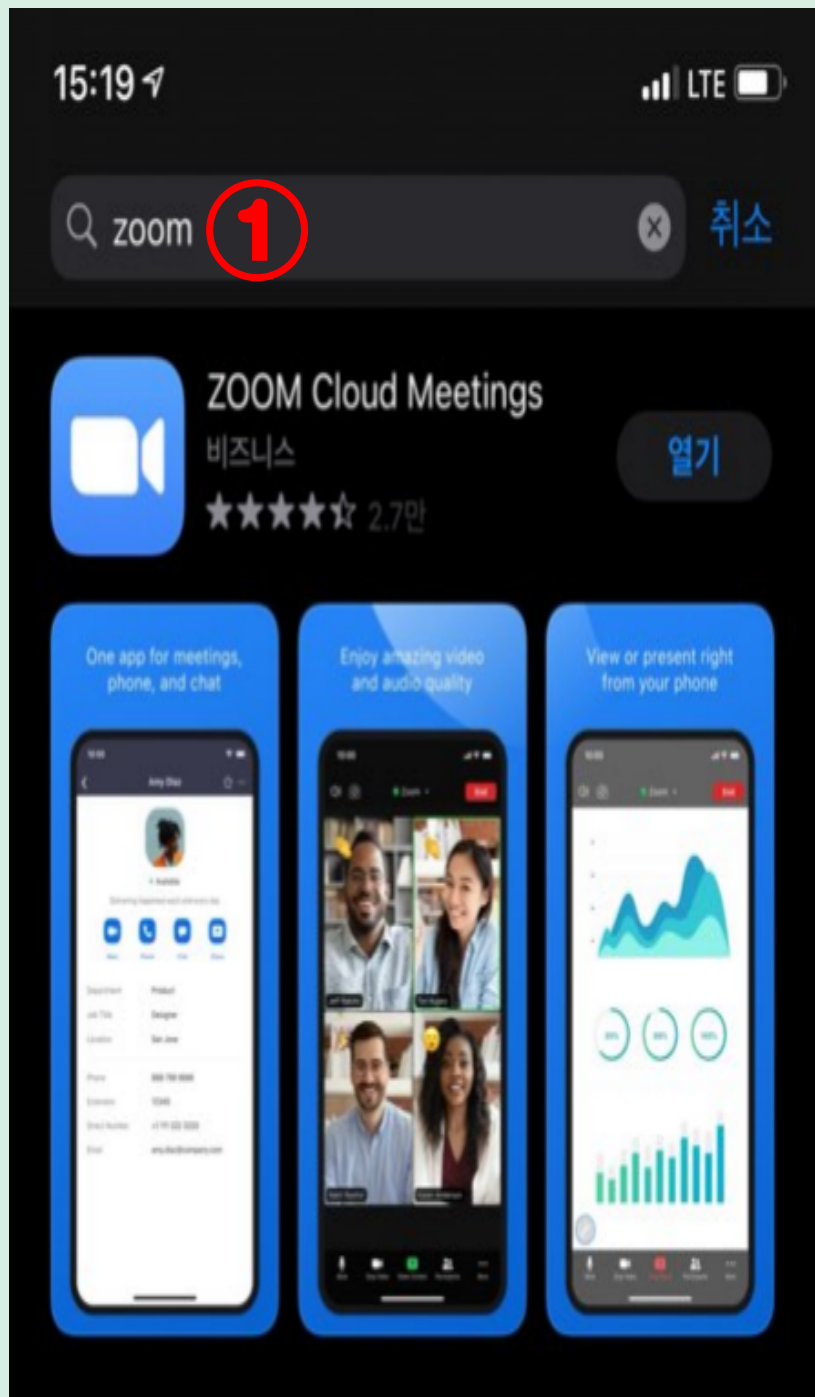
15:19

LTE

zoom ①

취소

ZOOM Cloud Meetings

비즈니스

★★★★☆ 2.7만

열기

One app for meetings, phone, and chat

Amy Diaz

Department Product
Job Title Designer
Location San Jose

Enjoy amazing video and audio quality

Zoom

End

View or present right from your phone

Zoom

End